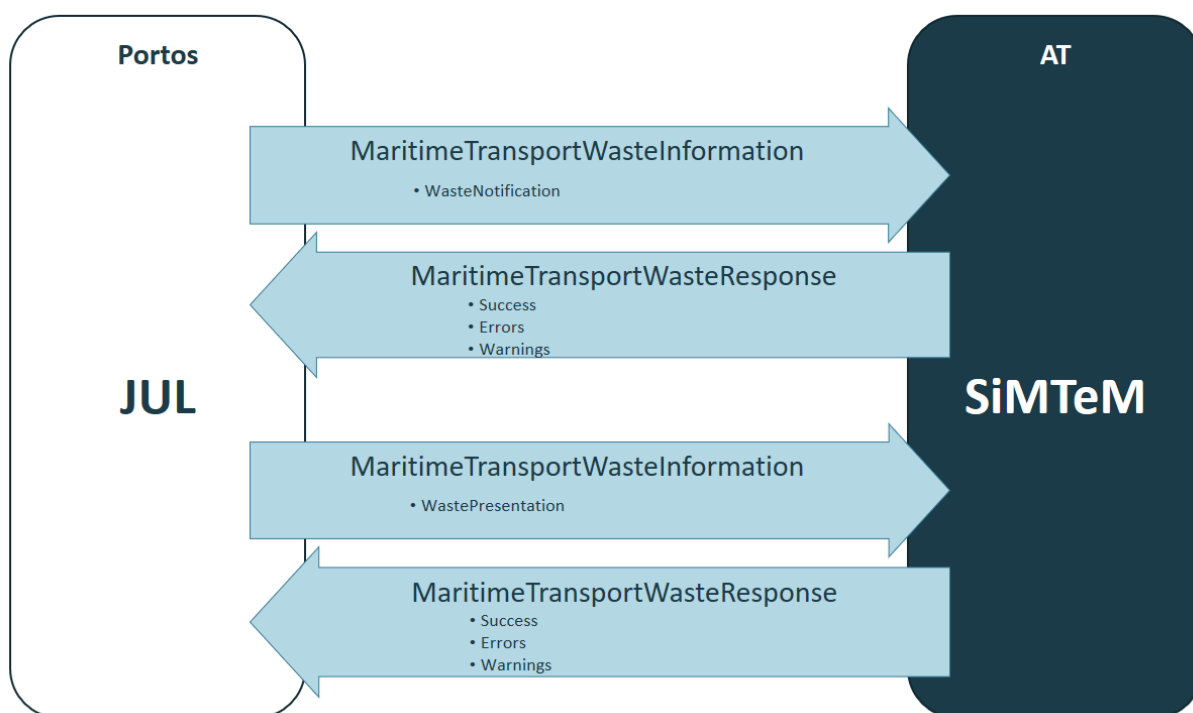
Portos

AT

MaritimeTransportWasteInformation
• WasteNotification

MaritimeTransportWasteResponse
• Success
• Errors
• Warnings

JUL

SiMTeM

MaritimeTransportWasteInformation
• WastePresentation

MaritimeTransportWasteResponse
• Success
• Errors
• Warnings